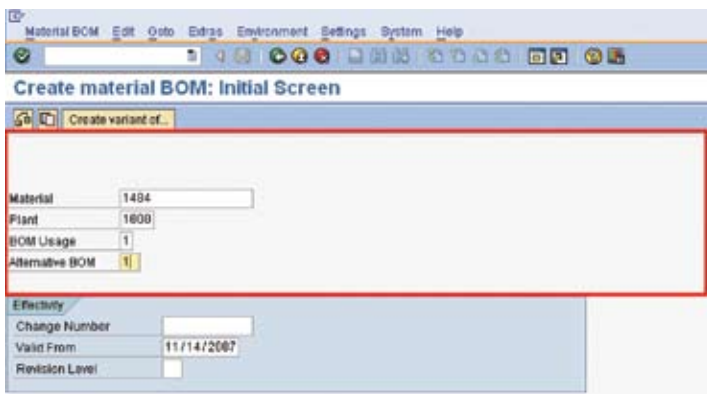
Material BOM Edit Goto Extras Environment Settings System Help

Create material BOM: Initial Screen

Create variant of...

Material 1484
Plant 1000
BOM Usage 1
Alternative BOM 1

Effectivity
Change Number
Valid From 11/14/2007
Revision Level